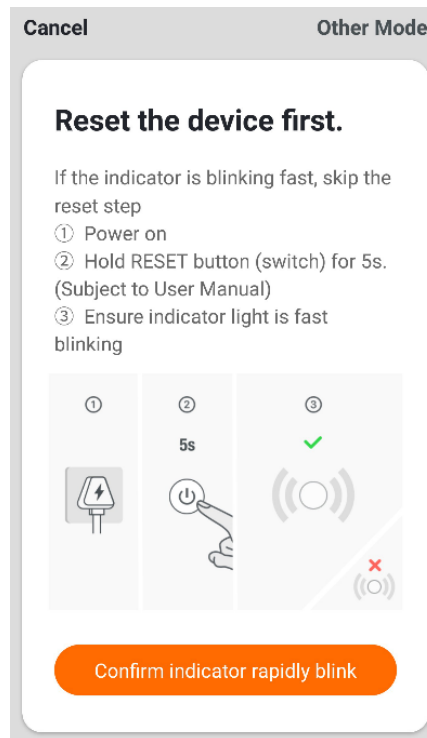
Cancel

Other Mode

Reset the device first.

If the indicator is blinking fast, skip the reset step
① Power on
② Hold RESET button (switch) for 5s. (Subject to User Manual)
③ Ensure indicator light is fast blinking

①

②
5s

③

Confirm indicator rapidly blink